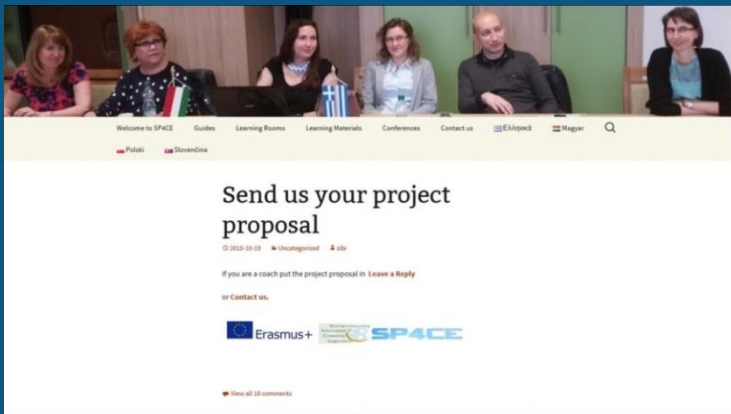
Welcome to SP4CE Guides Learning Rooms Learning Materials Conferences Contact us Ελληνικά Magyar

Polski Slovenčina

Send us your project proposal

2015-10-19 Uncategorized zibi

If you are a coach put the project proposal in Leave a Reply

or Contact us.

Erasmus+ SP4CE

View all 18 comments